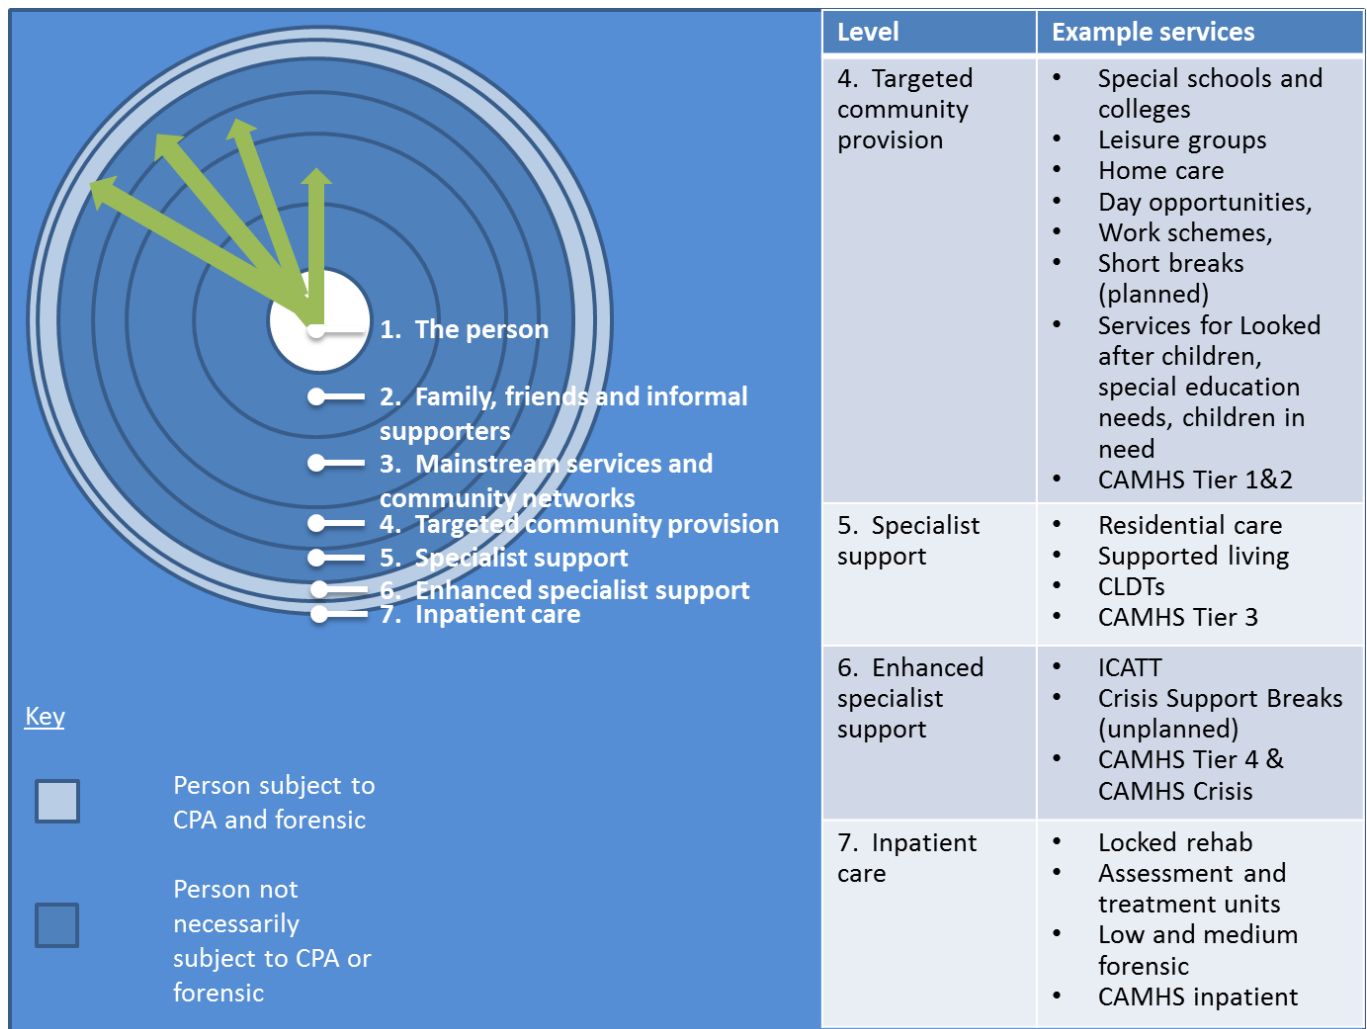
1. The person

2. Family, friends and informal supporters

3. Mainstream services and community networks

4. Targeted community provision

5. Specialist support

6. Enhanced specialist support

7. Inpatient care

Key

Person subject to CPA and forensic

Person not necessarily subject to CPA or forensic

| Level | Example services |
|---|---|
| 4. Targeted community provision | • Special schools and colleges<br>• Leisure groups<br>• Home care<br>• Day opportunities,<br>• Work schemes,<br>• Short breaks (planned)<br>• Services for Looked after children, special education needs, children in need<br>• CAMHS Tier 1&2 |
| 5. Specialist support | • Residential care<br>• Supported living<br>• CLDTs<br>• CAMHS Tier 3 |
| 6. Enhanced specialist support | • ICATT<br>• Crisis Support Breaks (unplanned)<br>• CAMHS Tier 4 & CAMHS Crisis |
| 7. Inpatient care | • Locked rehab<br>• Assessment and treatment units<br>• Low and medium forensic<br>• CAMHS inpatient |